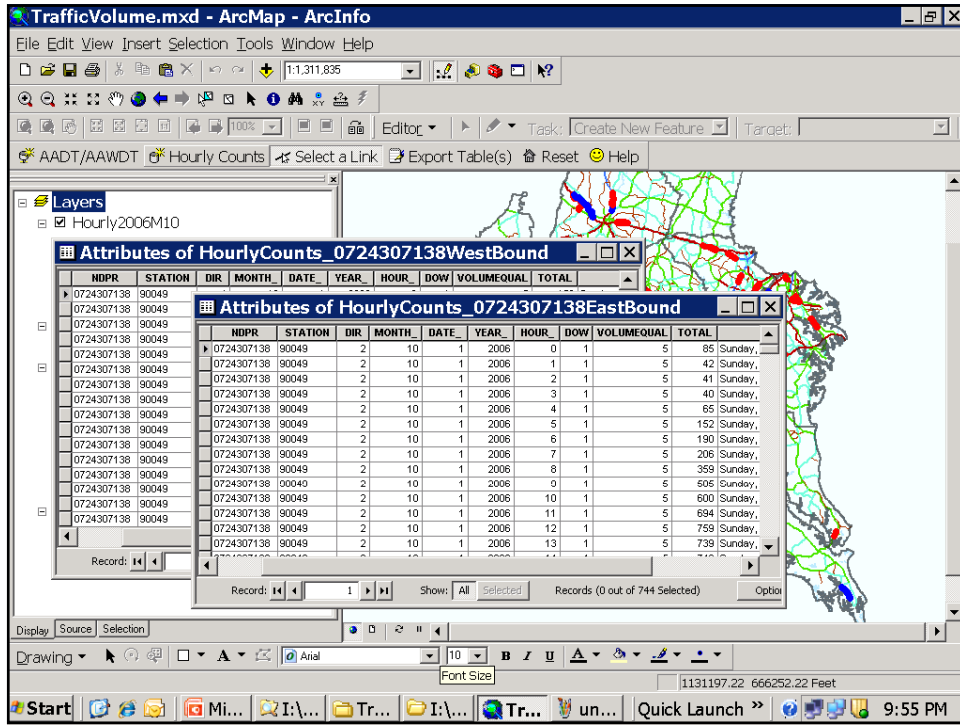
TrafficVolume.mxd - ArcMap - ArcInfo

File Edit View Insert Selection Tools Window Help

1:1,311,835

100%

Editor ▾ Task: Create New Feature Target:

AADT/AAWDT Hourly Counts Select a Link Export Table(s) Reset Help

Layers
Hourly2006M10

Attributes of HourlyCounts_0724307138WestBound

| NDPR | STATION | DIR | MONTH_ | DATE_ | YEAR_ | HOUR_ | DOW | VOLUMEQUAL | TOTAL |
|---|---|---|---|---|---|---|---|---|---|
| 0724307138 | 90049 | | | | | | | | |
| 0724307138 | 90049 | | | | | | | | |
| 0724307138 | 90049 | | | | | | | | |
| 0724307138 | 90049 | | | | | | | | |
| 0724307138 | 90049 | | | | | | | | |
| 0724307138 | 90049 | | | | | | | | |
| 0724307138 | 90049 | | | | | | | | |
| 0724307138 | 90049 | | | | | | | | |
| 0724307138 | 90049 | | | | | | | | |
| 0724307138 | 90049 | | | | | | | | |
| 0724307138 | 90049 | | | | | | | | |
| 0724307138 | 90049 | | | | | | | | |
| 0724307138 | 90049 | | | | | | | | |
| 0724307138 | 90049 | | | | | | | | |
| 0724307138 | 90049 | | | | | | | | |
| 0724307138 | 90049 | | | | | | | | |

Record:

Attributes of HourlyCounts_0724307138EastBound

| NDPR | STATION | DIR | MONTH_ | DATE_ | YEAR_ | HOUR_ | DOW | VOLUMEQUAL | TOTAL | |
|---|---|---|---|---|---|---|---|---|---|---|
| 0724307138 | 90049 | 2 | 10 | 1 | 2006 | 0 | 1 | 5 | 85 | Sunday, |
| 0724307138 | 90049 | 2 | 10 | 1 | 2006 | 1 | 1 | 5 | 42 | Sunday, |
| 0724307138 | 90049 | 2 | 10 | 1 | 2006 | 2 | 1 | 5 | 41 | Sunday, |
| 0724307138 | 90049 | 2 | 10 | 1 | 2006 | 3 | 1 | 5 | 40 | Sunday, |
| 0724307138 | 90049 | 2 | 10 | 1 | 2006 | 4 | 1 | 5 | 65 | Sunday, |
| 0724307138 | 90049 | 2 | 10 | 1 | 2006 | 5 | 1 | 5 | 152 | Sunday, |
| 0724307138 | 90049 | 2 | 10 | 1 | 2006 | 6 | 1 | 5 | 190 | Sunday, |
| 0724307138 | 90049 | 2 | 10 | 1 | 2006 | 7 | 1 | 5 | 206 | Sunday, |
| 0724307138 | 90049 | 2 | 10 | 1 | 2006 | 8 | 1 | 5 | 359 | Sunday, |
| 0724307138 | 90049 | 2 | 10 | 1 | 2006 | 9 | 1 | 5 | 505 | Sunday, |
| 0724307138 | 90049 | 2 | 10 | 1 | 2006 | 10 | 1 | 5 | 600 | Sunday, |
| 0724307138 | 90049 | 2 | 10 | 1 | 2006 | 11 | 1 | 5 | 694 | Sunday, |
| 0724307138 | 90049 | 2 | 10 | 1 | 2006 | 12 | 1 | 5 | 759 | Sunday, |
| 0724307138 | 90049 | 2 | 10 | 1 | 2006 | 13 | 1 | 5 | 739 | Sunday, |

Record: 1 Show: All Selected Records (0 out of 744 Selected) Options

Display Source Selection

Drawing ▾ Arial 10 B I U A

Font Size

1131197.22 666252.22 Feet

Start Mi... I:\... Tr... I:\... Tr... un... Quick Launch » 9:55 PM